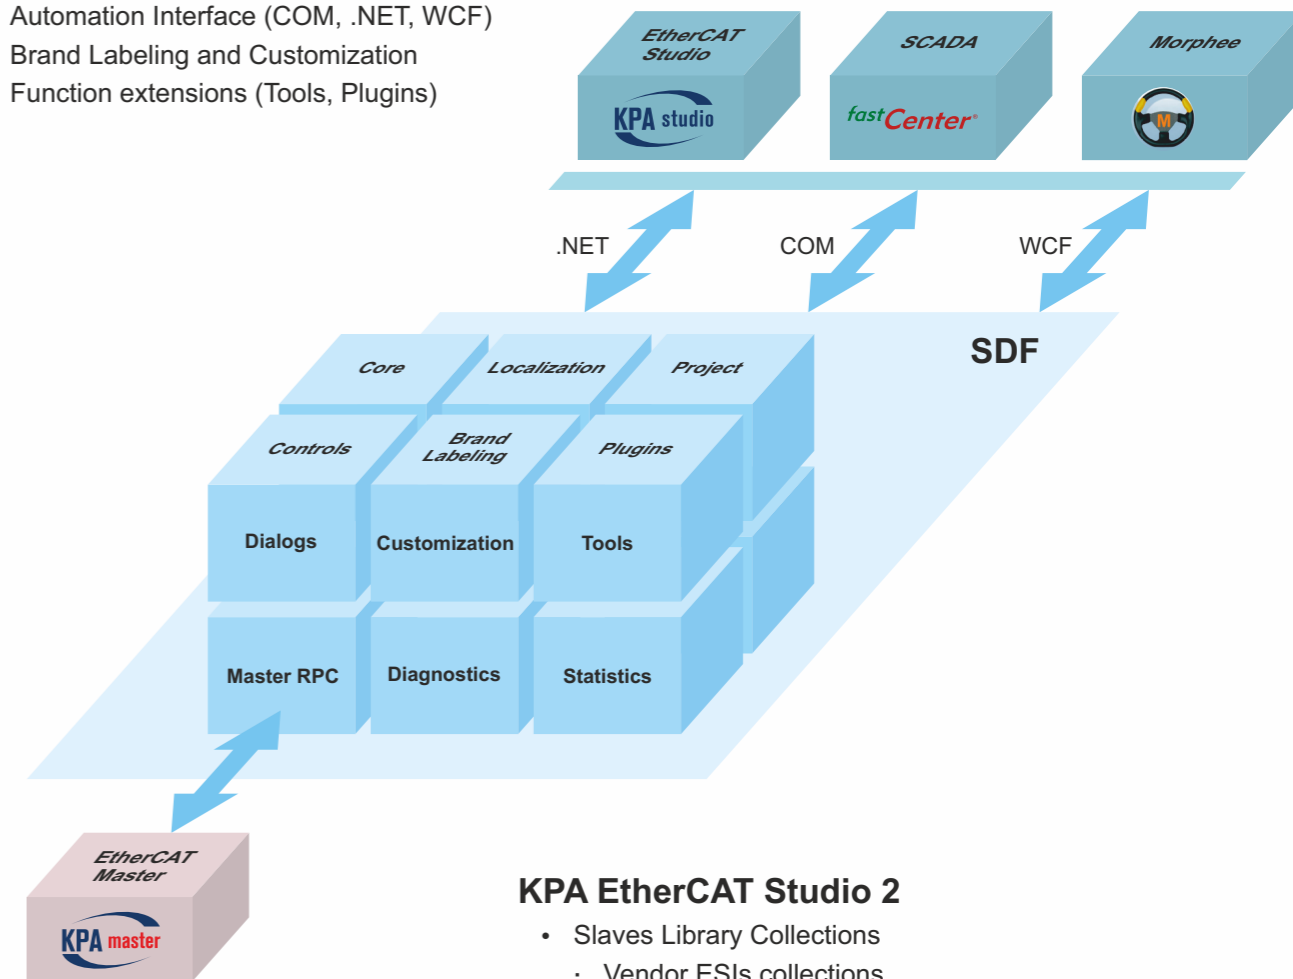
Automation Interface (COM, .NET, WCF)
Brand Labeling and Customization
Function extensions (Tools, Plugins)

EtherCAT Studio
KPA studio

SCADA
fastCenter

Morphee
M

.NET
COM
WCF

SDF

Core
Localization
Project
Controls
Brand Labeling
Plugins
Dialogs
Customization
Tools
Master RPC
Diagnostics
Statistics

EtherCAT Master
KPA master

KPA EtherCAT Studio 2
• Slaves Library Collections
· Vendor ESIs collections